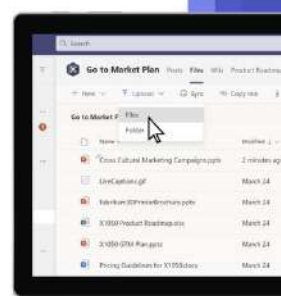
Search

Go to Market Plan Posts Files Wiki Product Roadmap

+ New Upload Sync Copy link

Files
Folder

Go to Market P

Name Modified

Cross Cultural Marketing Campaigns.pptx 2 minutes ago

LiveCaptions.gif March 24

Fabrikam3DPrinterBrochure.pptx March 24

X1050 Product Roadmap.xlsx March 24

X1050 GTM Plan.pptx March 24

Pricing Guidelines for X1050.docx March 24